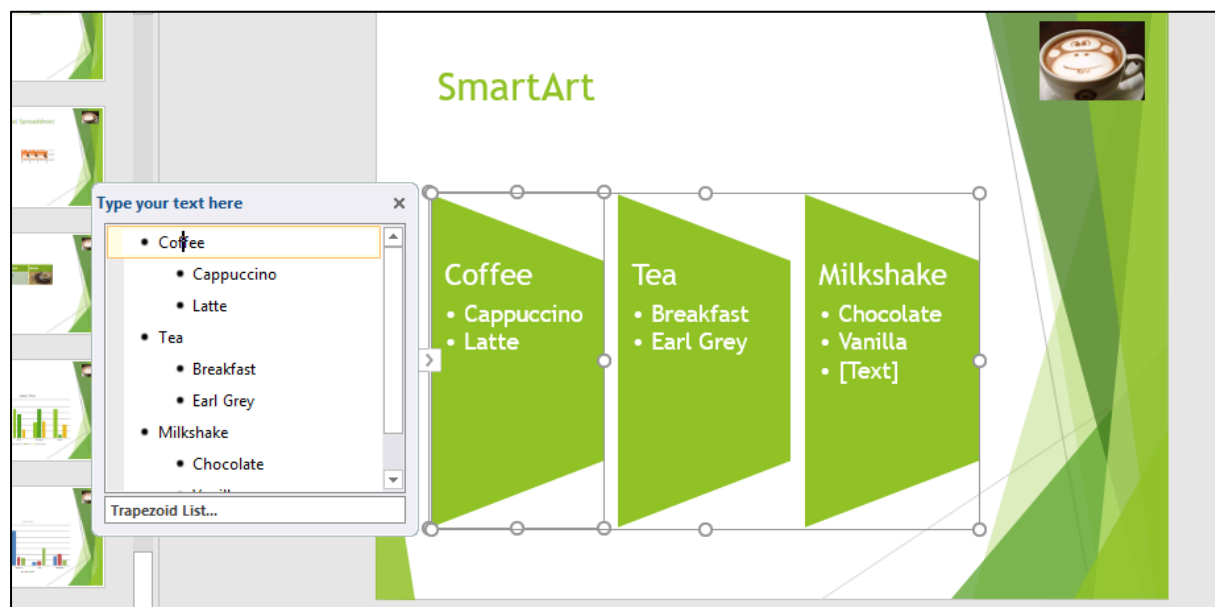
Spreadsheet

Type your text here ×

- Coffee
  - Cappuccino
  - Latte
- Tea
  - Breakfast
  - Earl Grey
- Milkshake
  - Chocolate
  - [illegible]

Trapezoid List...

SmartArt

Coffee
• Cappuccino
• Latte

Tea
• Breakfast
• Earl Grey

Milkshake
• Chocolate
• Vanilla
• [Text]